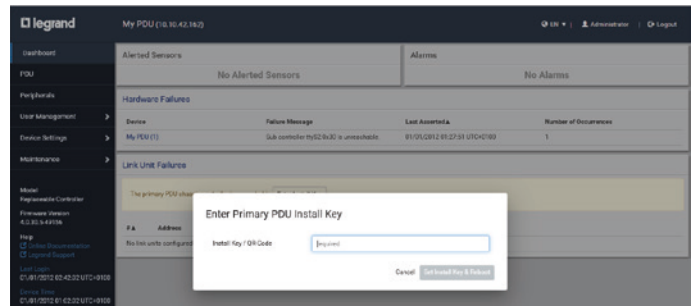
legrand

My PDU (10.10.42.162)

EN | Administrator | Logout

Dashboard

PDU

Peripherals

User Management

Device Settings

Maintenance

Model
Replaceable Controller

Firmware Version
4.0.30.5-49106

Help
Online Documentation
Legrand Support

Last Login
01/01/2012 02:42:22 UTC+0100

Device Time
01/01/2012 01:52:02 UTC+0100

Alerted Sensors

No Alerted Sensors

Alarms

No Alarms

Hardware Failures

| Device | Failure Message | Last Asserted | Number of Occurrences |
|---|---|---|---|
| My PDU (1) | Sub controller 0x52/0x30 is unreachable | 01/01/2012 01:27:51 UTC+0100 | 1 |

Link Unit Failures

The primary PDU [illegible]

| # | Address |
|---|---|
| No link units configured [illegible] | |

Enter Primary PDU Install Key

Install Key / QR Code

required

Cancel

Set Install Key & Reboot